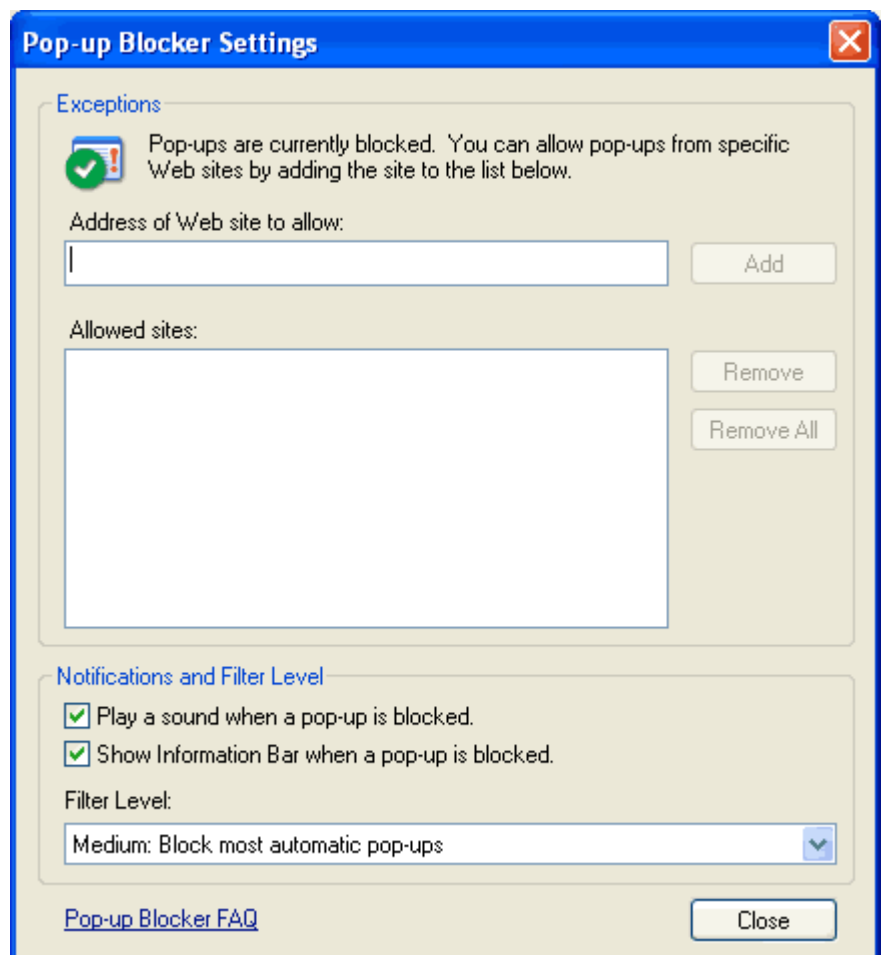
Pop-up Blocker Settings

Exceptions

Pop-ups are currently blocked. You can allow pop-ups from specific Web sites by adding the site to the list below.

Address of Web site to allow:

Add

Allowed sites:

Remove

Remove All

Notifications and Filter Level

Play a sound when a pop-up is blocked.

Show Information Bar when a pop-up is blocked.

Filter Level:

Medium: Block most automatic pop-ups

Pop-up Blocker FAQ

Close